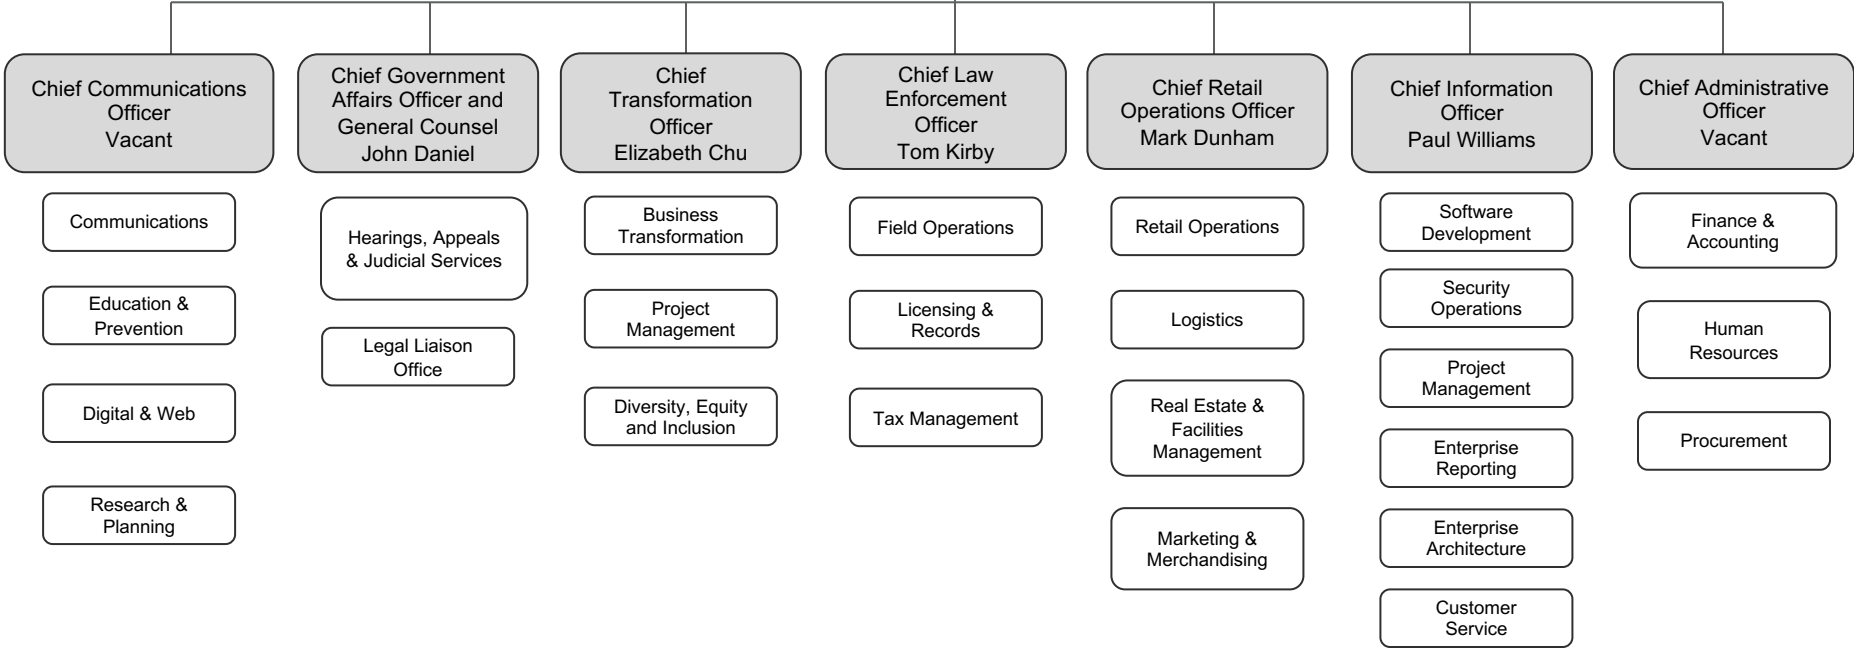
Chief Communications Officer
Vacant

Communications

Education & Prevention

Digital & Web

Research & Planning

Chief Government Affairs Officer and General Counsel
John Daniel

Hearings, Appeals & Judicial Services

Legal Liaison Office

Chief Transformation Officer
Elizabeth Chu

Business Transformation

Project Management

Diversity, Equity and Inclusion

Chief Law Enforcement Officer
Tom Kirby

Field Operations

Licensing & Records

Tax Management

Chief Retail Operations Officer
Mark Dunham

Retail Operations

Logistics

Real Estate & Facilities Management

Marketing & Merchandising

Chief Information Officer
Paul Williams

Software Development

Security Operations

Project Management

Enterprise Reporting

Enterprise Architecture

Customer Service

Chief Administrative Officer
Vacant

Finance & Accounting

Human Resources

Procurement